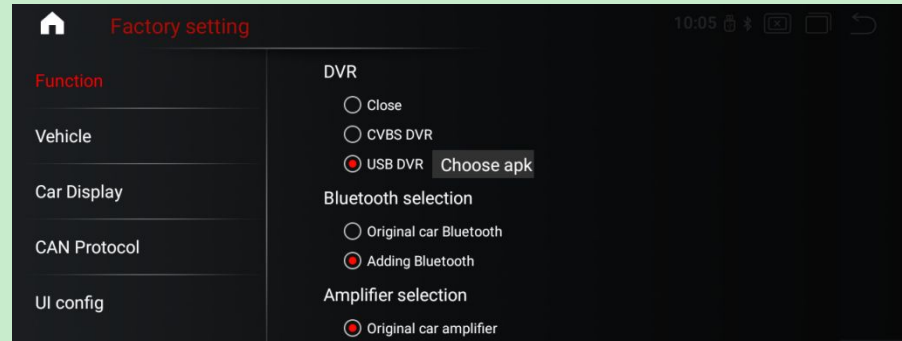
Factory setting

10:05

Function

Vehicle

Car Display

CAN Protocol

UI config

DVR

Close

CVBS DVR

USB DVR

Choose apk

Bluetooth selection

Original car Bluetooth

Adding Bluetooth

Amplifier selection

Original car amplifier